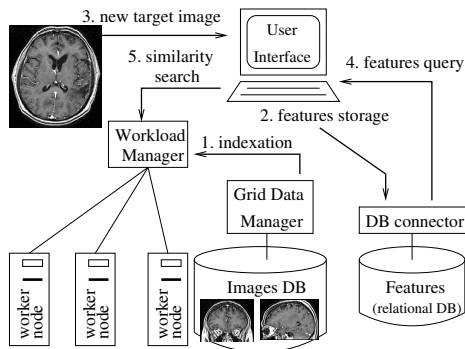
3. new target image

User Interface

5. similarity search

4. features query

2. features storage

Workload Manager

1. indexation

Grid Data Manager

DB connector

worker node

worker node

worker node

Images DB

Features (relational DB)